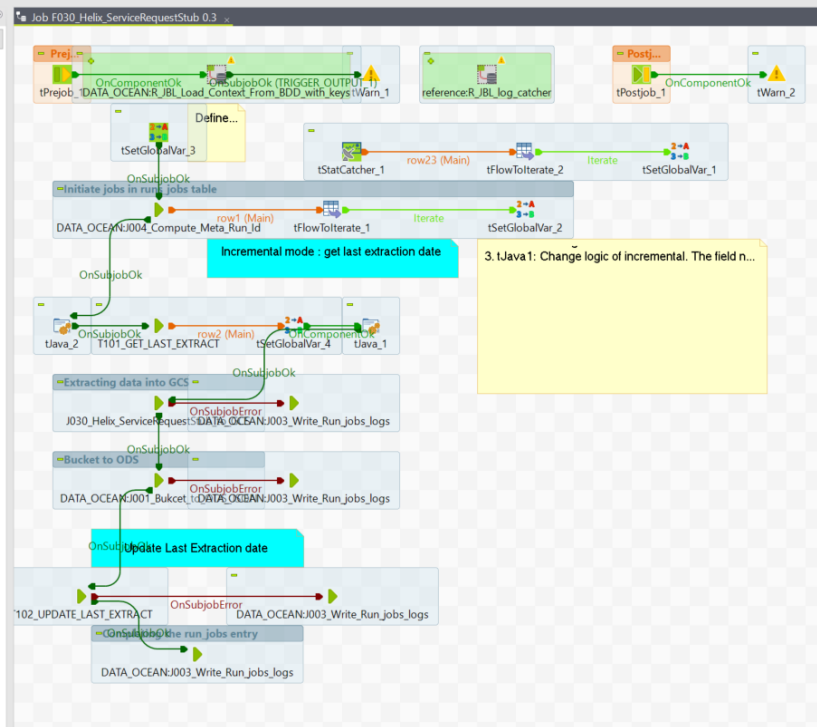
Job F030_Helix_ServiceRequestStub 0.3

Prej...

OnComponentOk

OnSubjobOk (TRIGGER_OUTPUT_1)

tPrejob_1

DATA_OCEAN:R_JBL_Load_Context_From_BDD_with_keys

tWarn_1

reference:R_JBL_log_catcher

Postj...

OnComponentOk

tPostjob_1

tWarn_2

tSetGlobalVar_3

Define...

tStatCatcher_1

row23 (Main)

tFlowToIterate_2

Iterate

tSetGlobalVar_1

OnSubjobOk

Initiate jobs in run_jobs table

DATA_OCEAN:J004_Compute_Meta_Run_Id

row1 (Main)

tFlowToIterate_1

Iterate

tSetGlobalVar_2

Incremental mode : get last extraction date

3. tJava1: Change logic of incremental. The field n...

OnSubjobOk

tJava_2

OnSubjobOk

T101_GET_LAST_EXTRACT

row2 (Main)

tSetGlobalVar_4

OnComponentOk

tJava_1

OnSubjobOk

Extracting data into GCS

J030_Helix_ServiceRequest

OnSubjobError

DATA_OCEAN:J003_Write_Run_jobs_logs

OnSubjobOk

Bucket to ODS

DATA_OCEAN:J001_Bukcet_to

OnSubjobError

DATA_OCEAN:J003_Write_Run_jobs_logs

OnSubjobOk

Update Last Extraction date

T102_UPDATE_LAST_EXTRACT

OnSubjobError

DATA_OCEAN:J003_Write_Run_jobs_logs

OnSubjobOk

Complete the run jobs entry

DATA_OCEAN:J003_Write_Run_jobs_logs